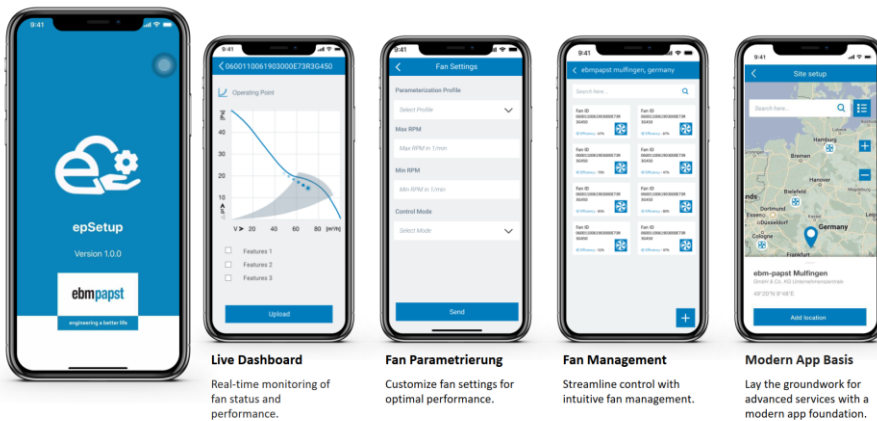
9:41

epSetup

Version 1.0.0

ebmpapst

engineering a better life

9:41

060011006190300OE73R3G450

Operating Point

[Pa]

30

25

20

15

10

5

Δp

V 20 40 60 80 [m³/h]

Features 1

Features 2

Features 3

Upload

9:41

Fan Settings

Parameterization Profile

Select Profile

Max RPM

Max RPM in 1/min

Min RPM

Min RPM in 1/min

Control Mode

Select Mode

Send

9:41

ebmpapst mulfingen, germany

Search here...

Fan ID

Fan ID

Fan ID

Fan ID

Fan ID

Fan ID

Fan ID

Fan ID

9:41

Site setup

Search here...

Hamburg

Bremen

Berlin

Bielefeld

Dortmund

Germany

Frankfurt

ebm-papst Mulfingen

GmbH & Co. KG Unternehmenszentrale

Add location

Live Dashboard

Real-time monitoring of fan status and performance.

Fan Parametrierung

Customize fan settings for optimal performance.

Fan Management

Streamline control with intuitive fan management.

Modern App Basis

Lay the groundwork for advanced services with a modern app foundation.